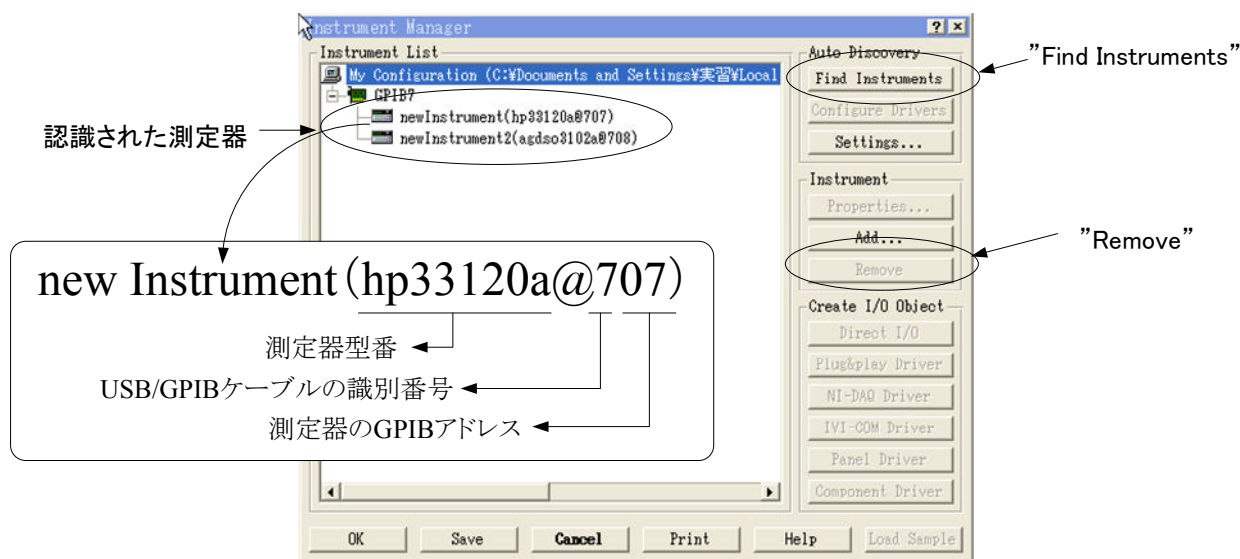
Instrument Manager

Instrument List

My Configuration (C:¥Documents and Settings¥実習¥Local

GPIB7

newInstrument(hp33120a@707)

newInstrument2(agdso3102a@708)

認識された測定器

new Instrument（hp33120a@707）

測定器型番

USB/GPIBケーブルの識別番号

測定器のGPIBアドレス

Auto Discovery

Find Instruments

Configure Drivers

Settings...

"Find Instruments"

Instrument

Properties...

Add...

Remove

"Remove"

Create I/O Object

Direct I/O

Plug&play Driver

NI-DAQ Driver

IVI-COM Driver

Panel Driver

Component Driver

OK | Save | Cancel | Print | Help | Load Sample